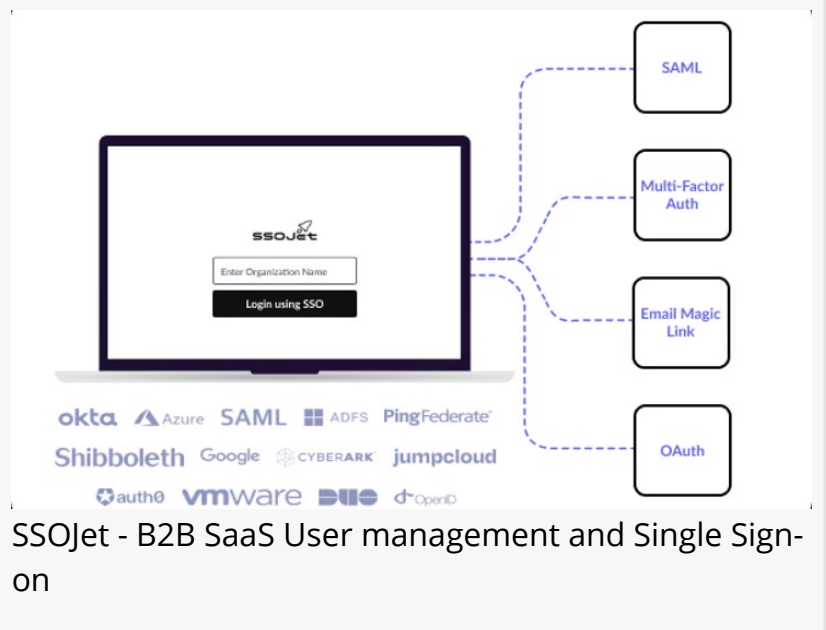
SAML

Multi-Factor Auth

Email Magic Link

OAuth

SSOJet

Enter Organization Name

Login using SSO

okta Azure SAML ADFS PingFederate

Shibboleth Google CYBERARK jumpcloud

auth0 vmware DUO OpenID

SSOJet - B2B SaaS User management and Single Sign-on